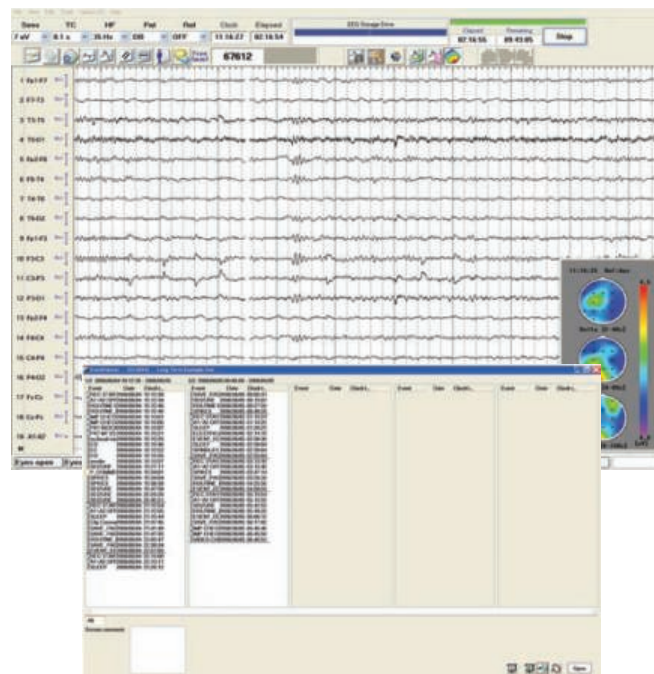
Sens TC HF Fnt Ref Clock Elapsed EEG Storage Drive

7 uV 0.1 s 35 Hz Off OFF 11:16:27 02:16:54

Elapsed Remaining

02:16:55 09:43:05 Stop

67612

1 Fp1-F7

2 F7-T3

3 T3-T5

4 T5-O1

5 Fp2-F8

6 F8-T4

7 T4-T6

8 T6-O2

9 Fp1-F3

10 F3-C3

11 C3-P3

12 P3-O1

13 Fp2-F4

14 F4-C4

15 C4-P4

16 P4-O2

17 Fz-Cz

18 Cz-Pz

19 A1-A2

Eyes open

Delta 20-MAZ

Event Date Clock

Event Date Clock

Event Date Clock

Event Date Clock

Event Date Clock

Open